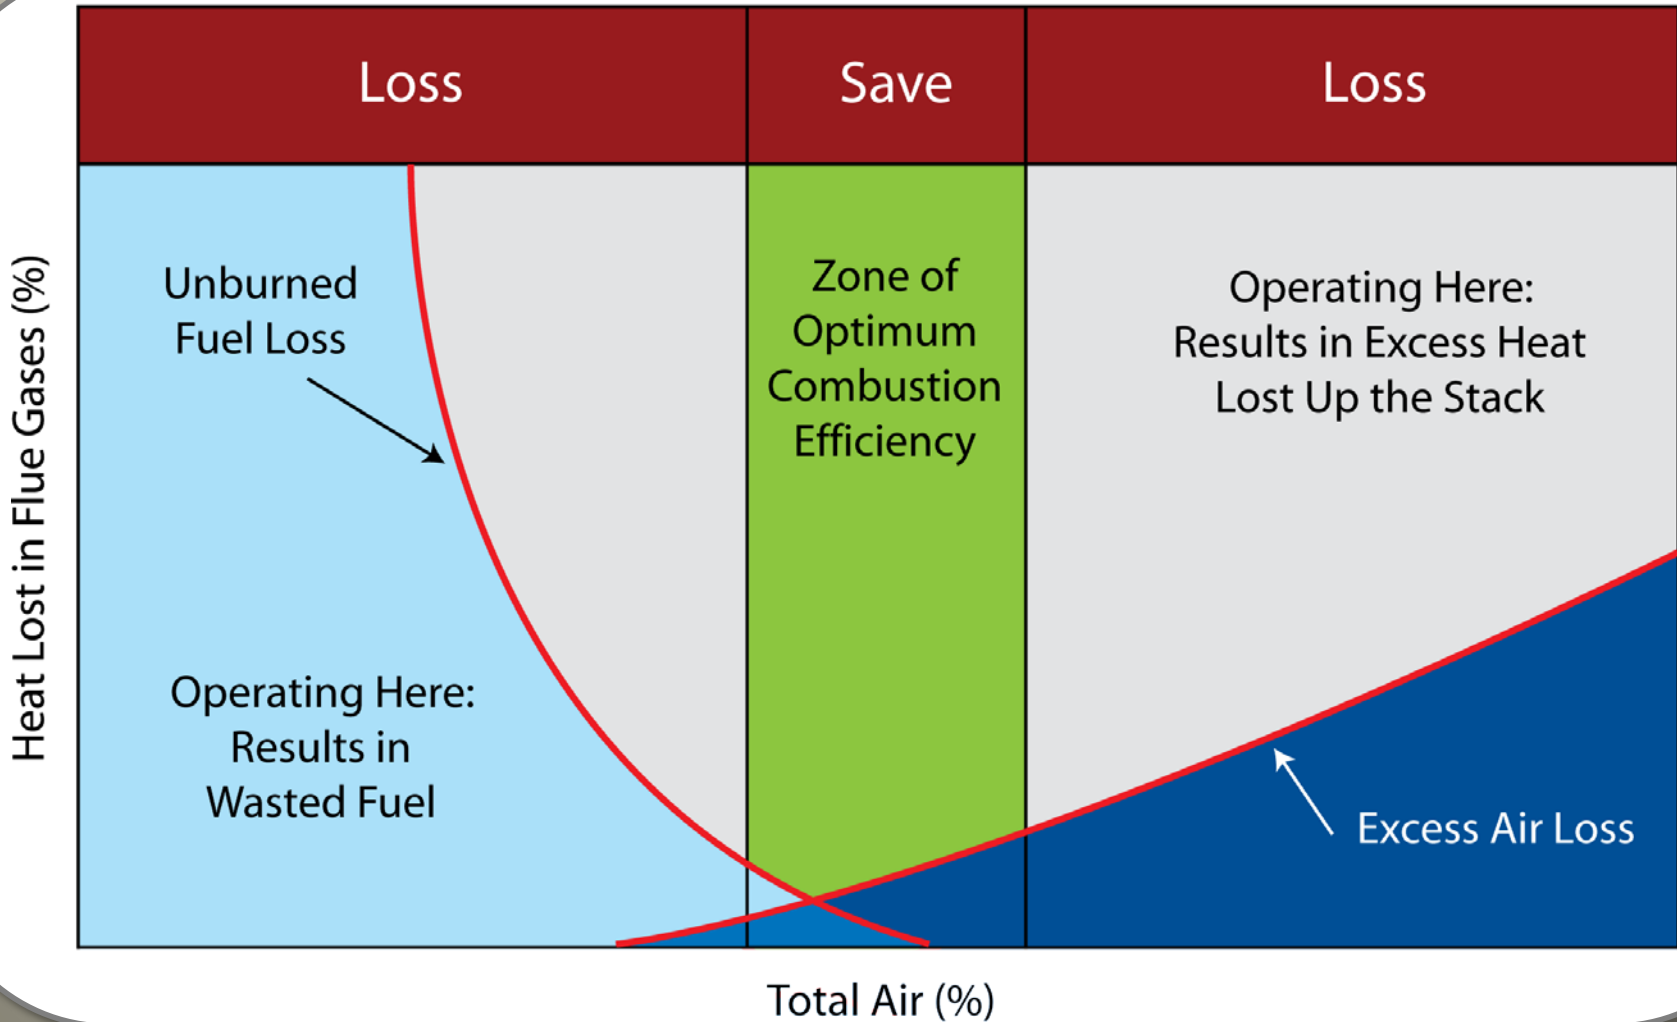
Loss

Save

Loss

Heat Lost in Flue Gases (%)

Unburned Fuel Loss

Zone of Optimum Combustion Efficiency

Operating Here: Results in Excess Heat Lost Up the Stack

Operating Here: Results in Wasted Fuel

Excess Air Loss

Total Air (%)